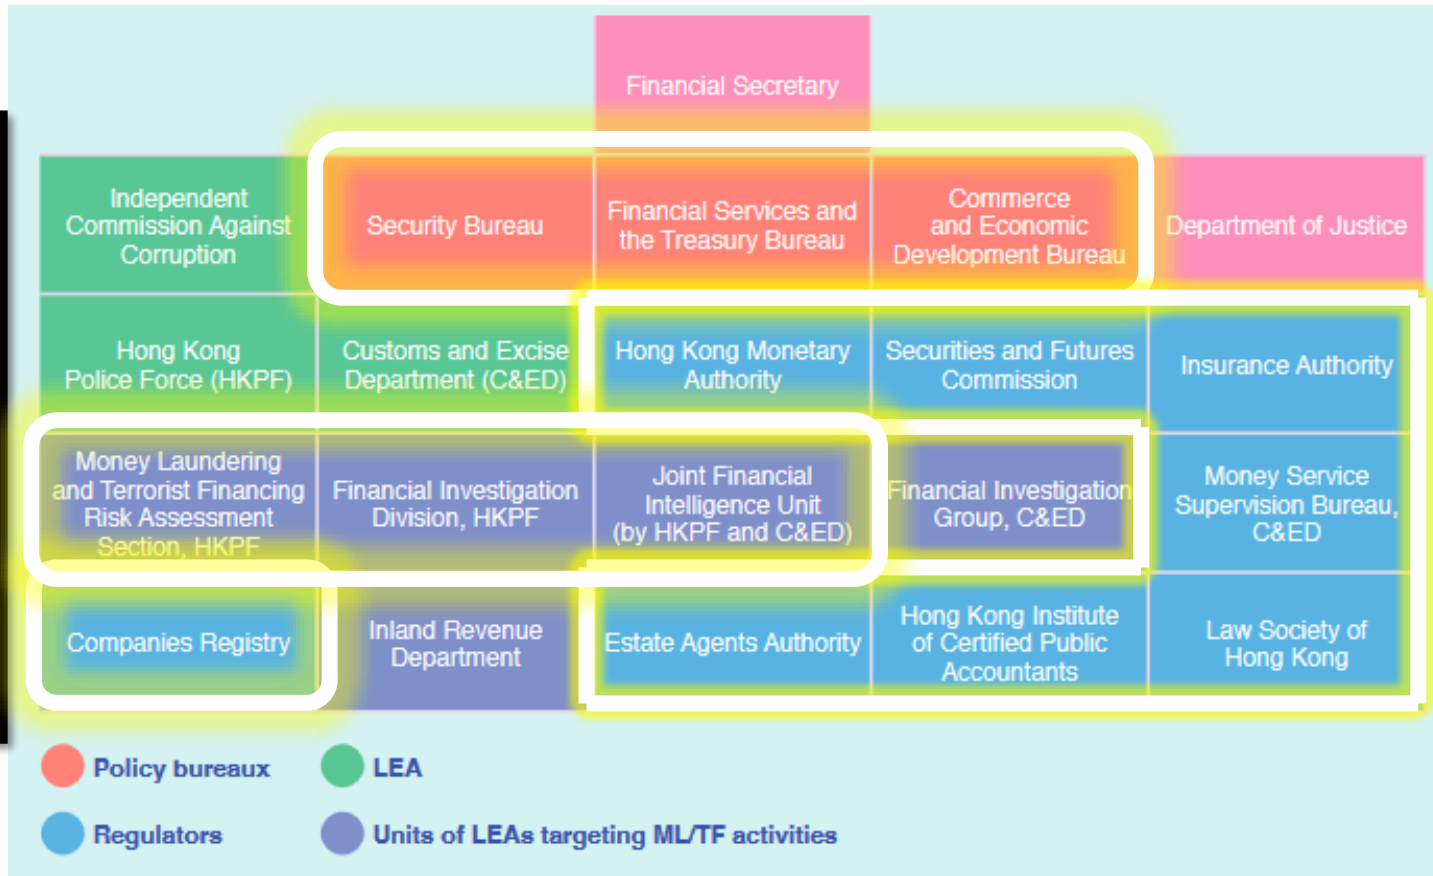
Financial Secretary

Independent Commission Against Corruption

Security Bureau

Financial Services and the Treasury Bureau

Commerce and Economic Development Bureau

Department of Justice

Hong Kong Police Force (HKPF)

Customs and Excise Department (C&ED)

Hong Kong Monetary Authority

Securities and Futures Commission

Insurance Authority

Money Laundering and Terrorist Financing Risk Assessment Section, HKPF

Financial Investigation Division, HKPF

Joint Financial Intelligence Unit (by HKPF and C&ED)

Financial Investigation Group, C&ED

Money Service Supervision Bureau, C&ED

Companies Registry

Inland Revenue Department

Estate Agents Authority

Hong Kong Institute of Certified Public Accountants

Law Society of Hong Kong

Policy bureaux

LEA

Regulators

Units of LEAs targeting ML/TF activities